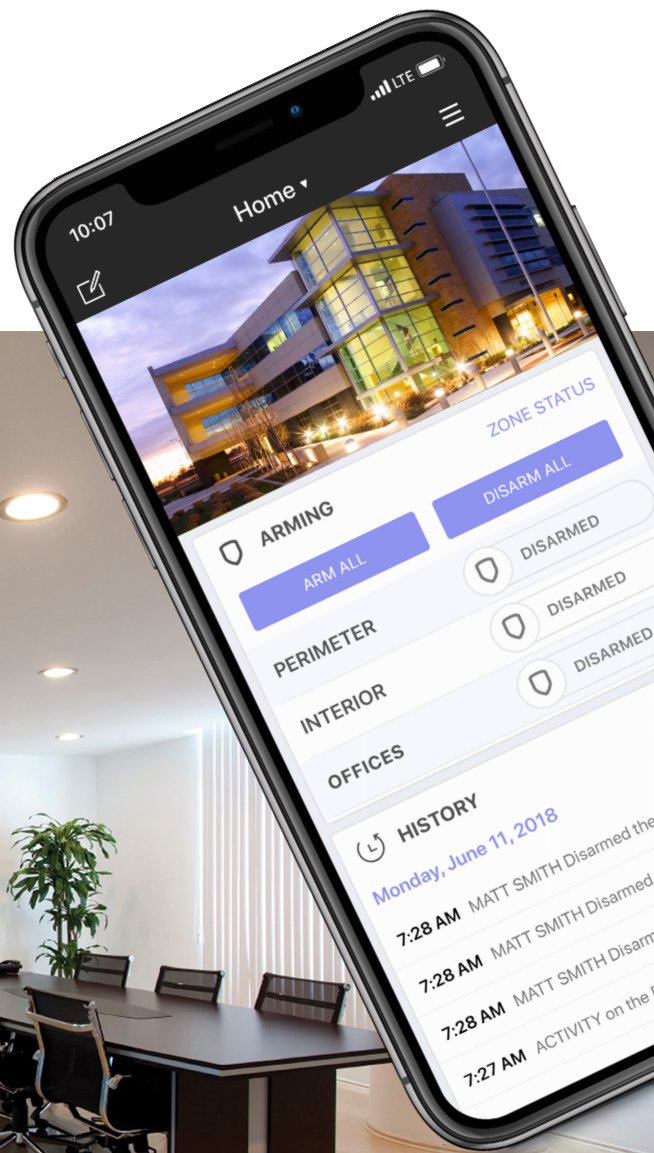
10:07

LTE

Home ▾

ZONE STATUS

DISARM ALL

ARMING

ARM ALL

DISARMED

PERIMETER

DISARMED

INTERIOR

DISARMED

OFFICES

HISTORY

Monday, June 11, 2018

7:28 AM MATT SMITH Disarmed the

7:28 AM MATT SMITH Disarmed

7:28 AM MATT SMITH Disarm

7:27 AM ACTIVITY on the